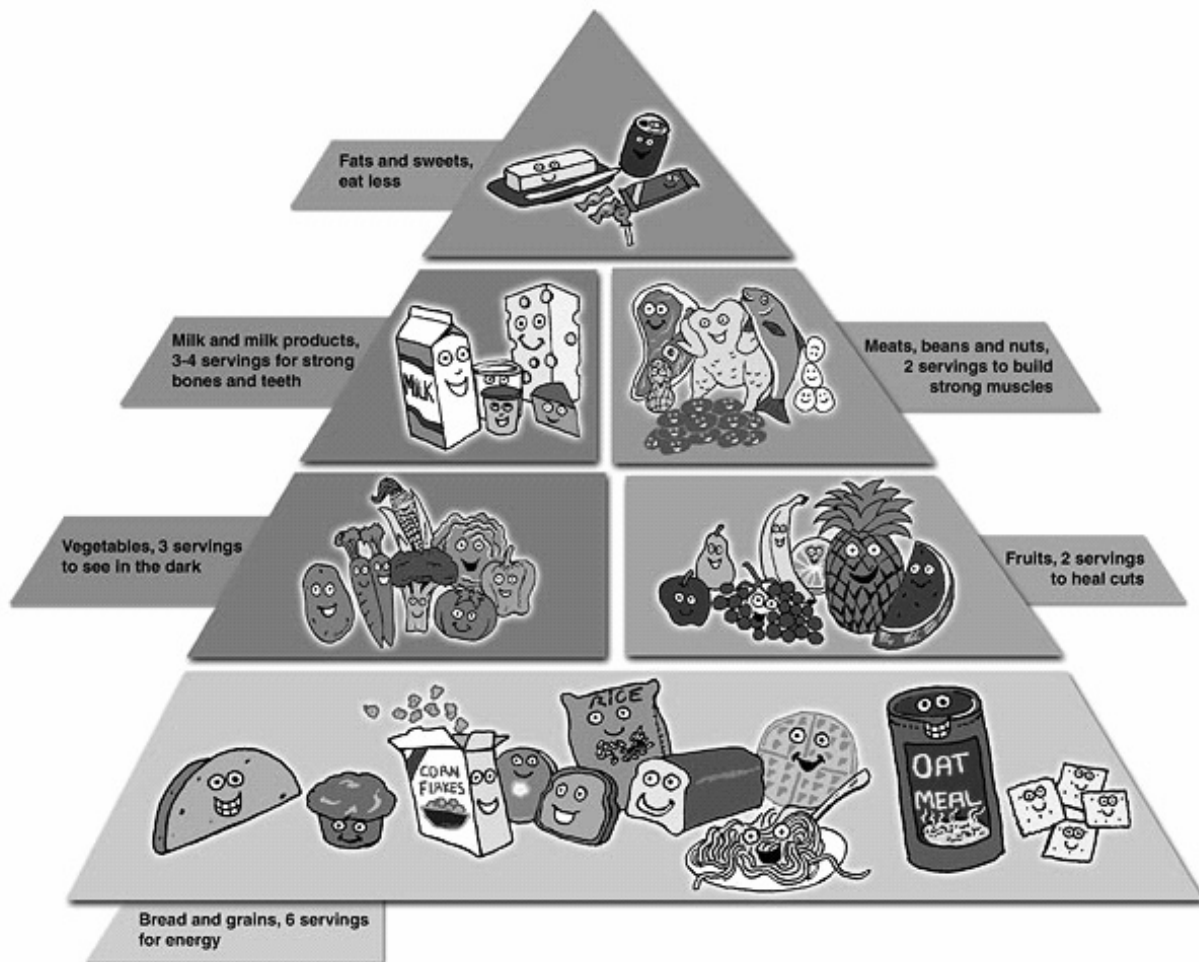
Fats and sweets, eat less

Milk and milk products, 3-4 servings for strong bones and teeth

MILK

Meats, beans and nuts, 2 servings to build strong muscles

Vegetables, 3 servings to see in the dark

Fruits, 2 servings to heal cuts

RICE

CORN FLAKES

OAT MEAL

Bread and grains, 6 servings for energy